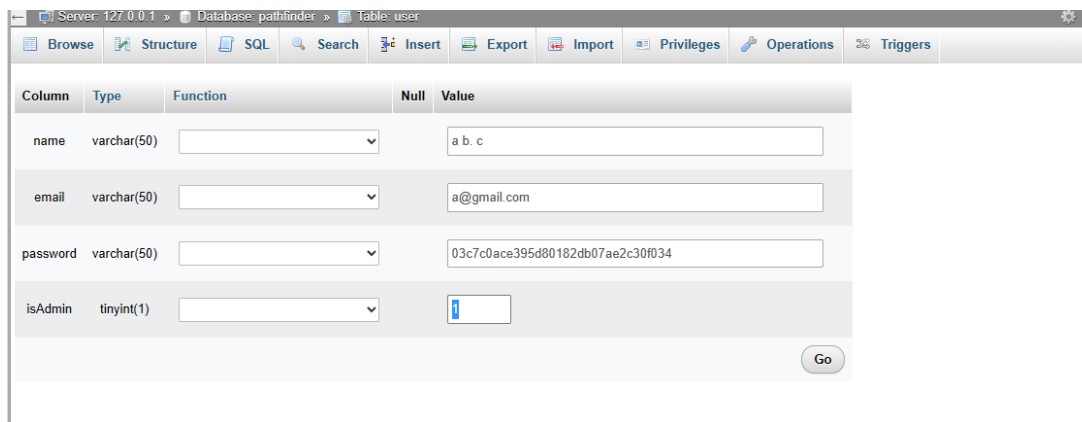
Server: 127.0.0.1 » Database: pathfinder » Table: user

Browse Structure SQL Search Insert Export Import Privileges Operations Triggers

| Column | Type | Function | Null | Value |
|---|---|---|---|---|
| name | varchar(50) | | | a b. c |
| email | varchar(50) | | | a@gmail.com |
| password | varchar(50) | | | 03c7c0ace395d80182db07ae2c30f034 |
| isAdmin | tinyint(1) | | | 1 |

Go